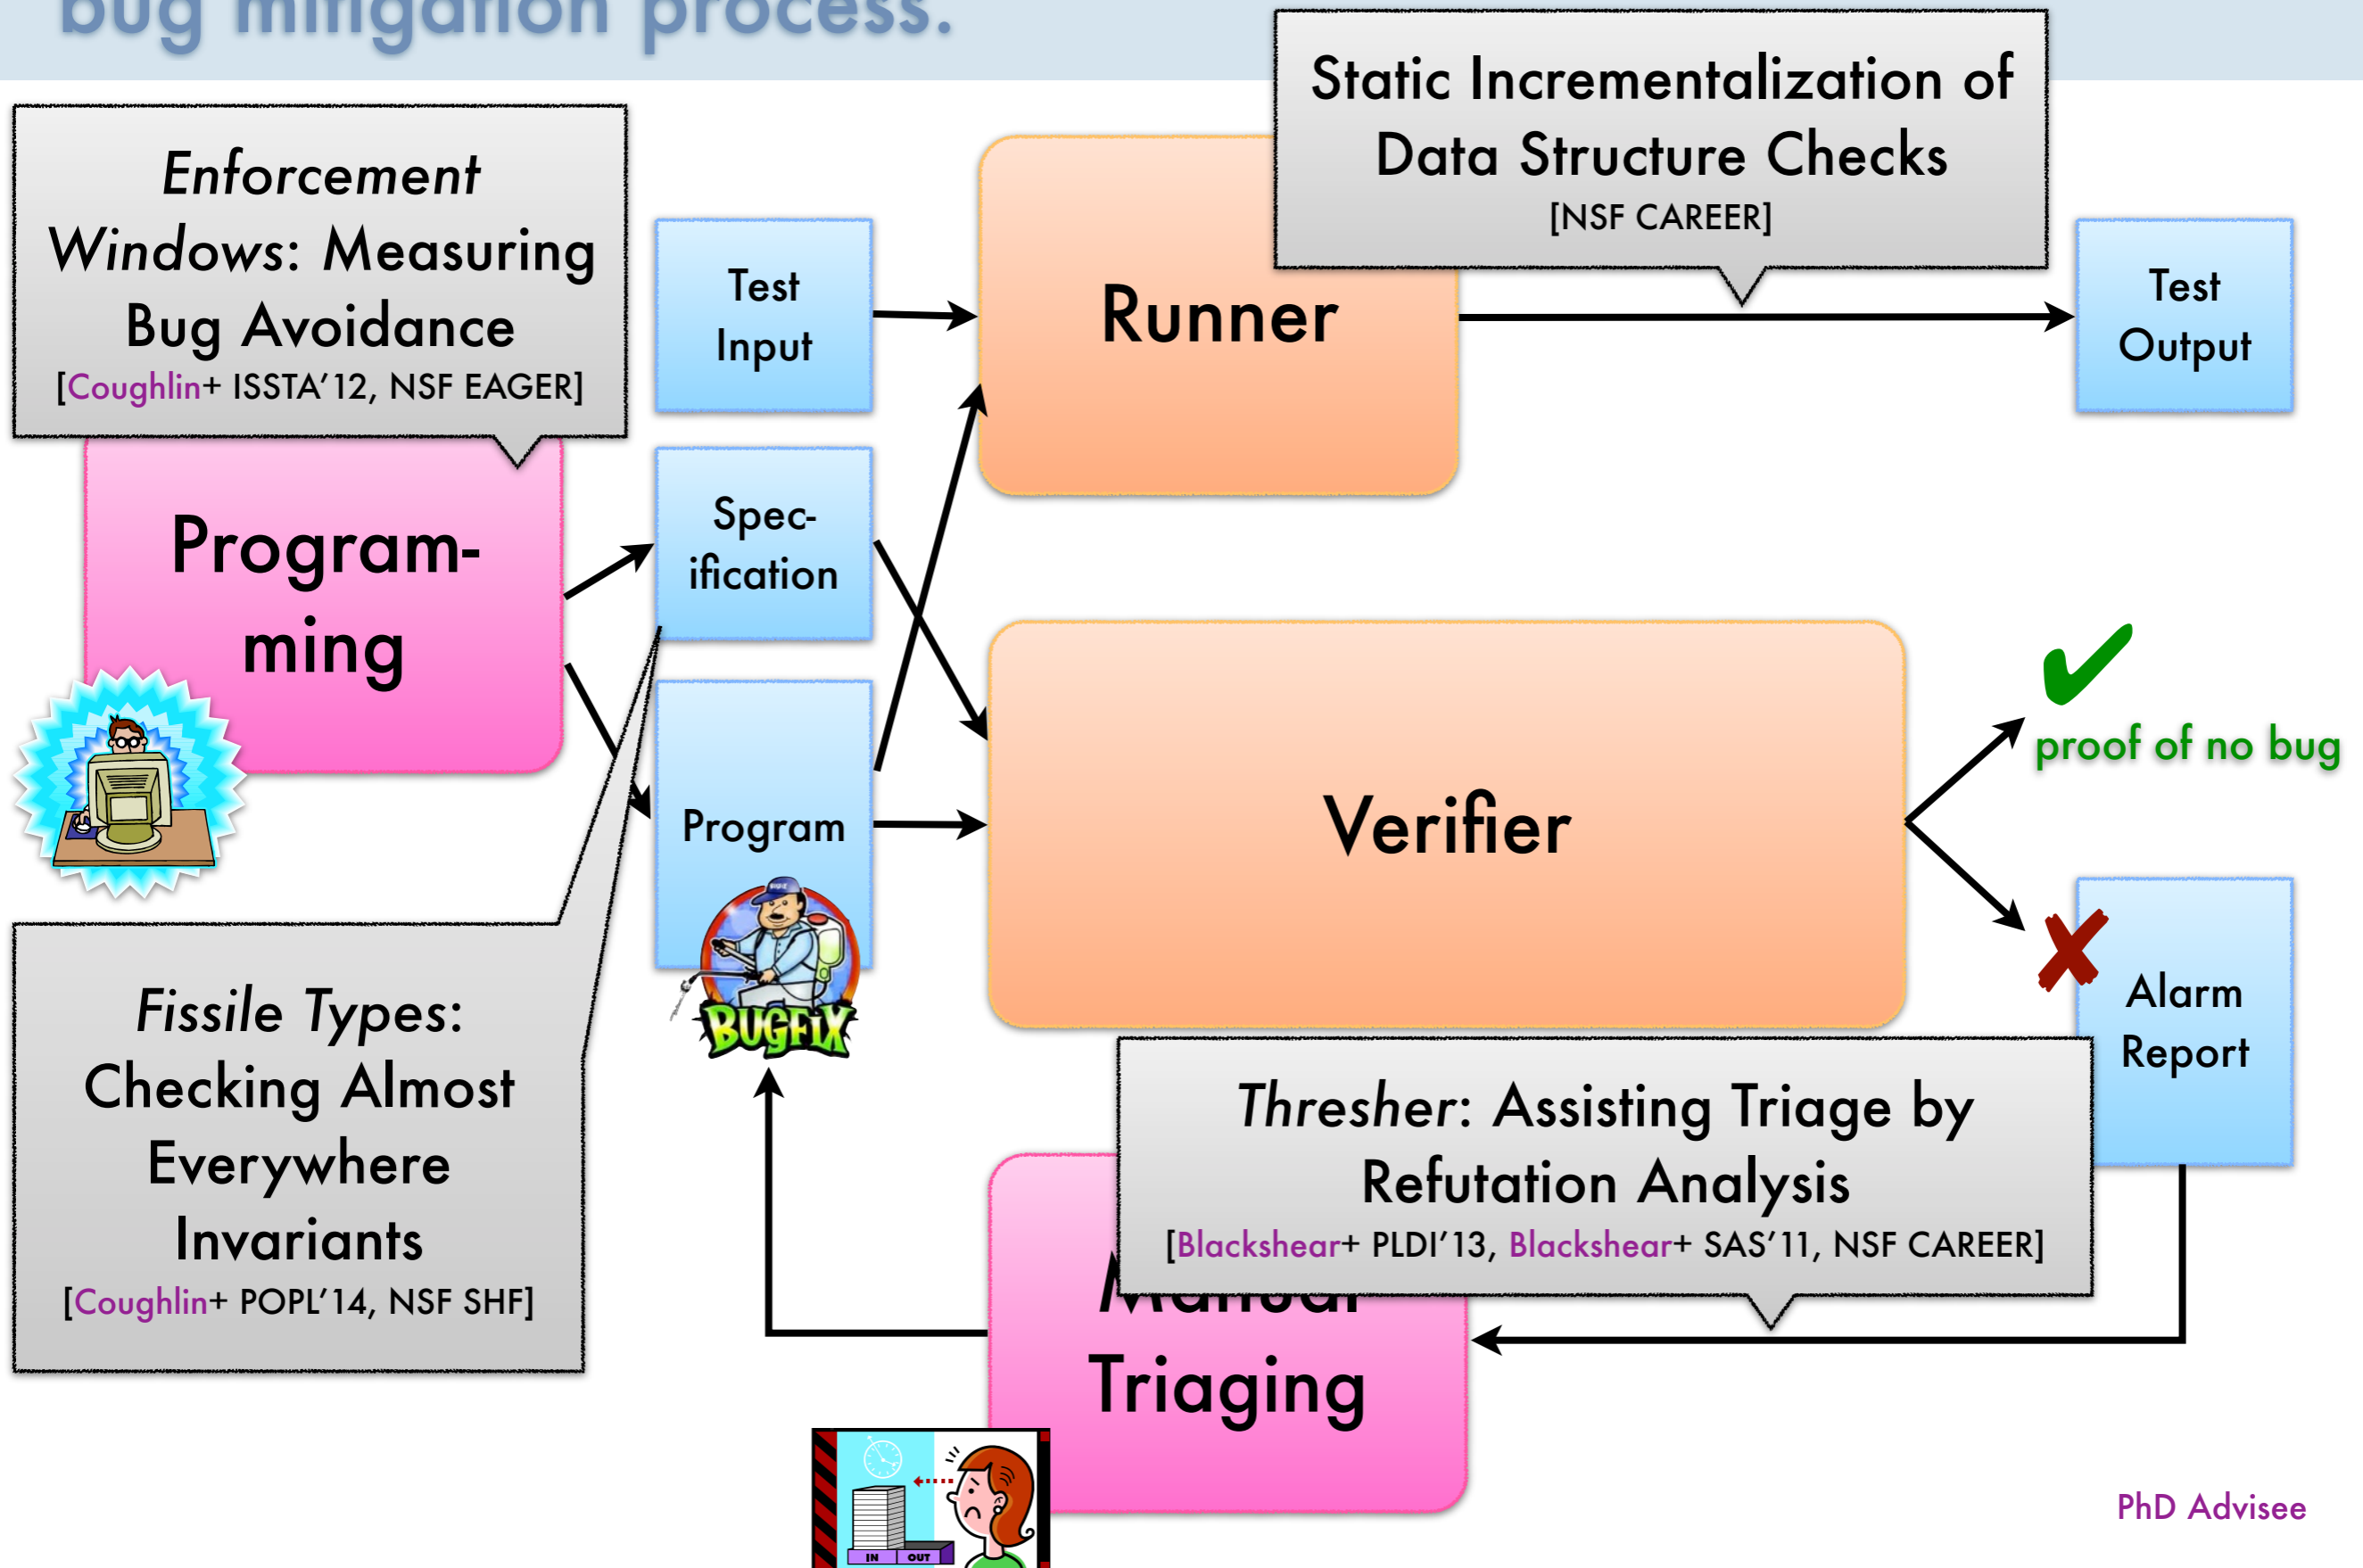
bug mitigation process.

Enforcement Windows: Measuring Bug Avoidance
[Coughlin+ ISSTA'12, NSF EAGER]

Static Incrementalization of Data Structure Checks
[NSF CAREER]

Test Input

Runner

Test Output

Programming

Specification

Program

BUGFIX

Verifier

✔
proof of no bug

✘
Alarm Report

Fissile Types: Checking Almost Everywhere Invariants
[Coughlin+ POPL'14, NSF SHF]

Thresher: Assisting Triage by Refutation Analysis
[Blackshear+ PLDI'13, Blackshear+ SAS'11, NSF CAREER]

Manual Triaging

IN OUT

PhD Advisee